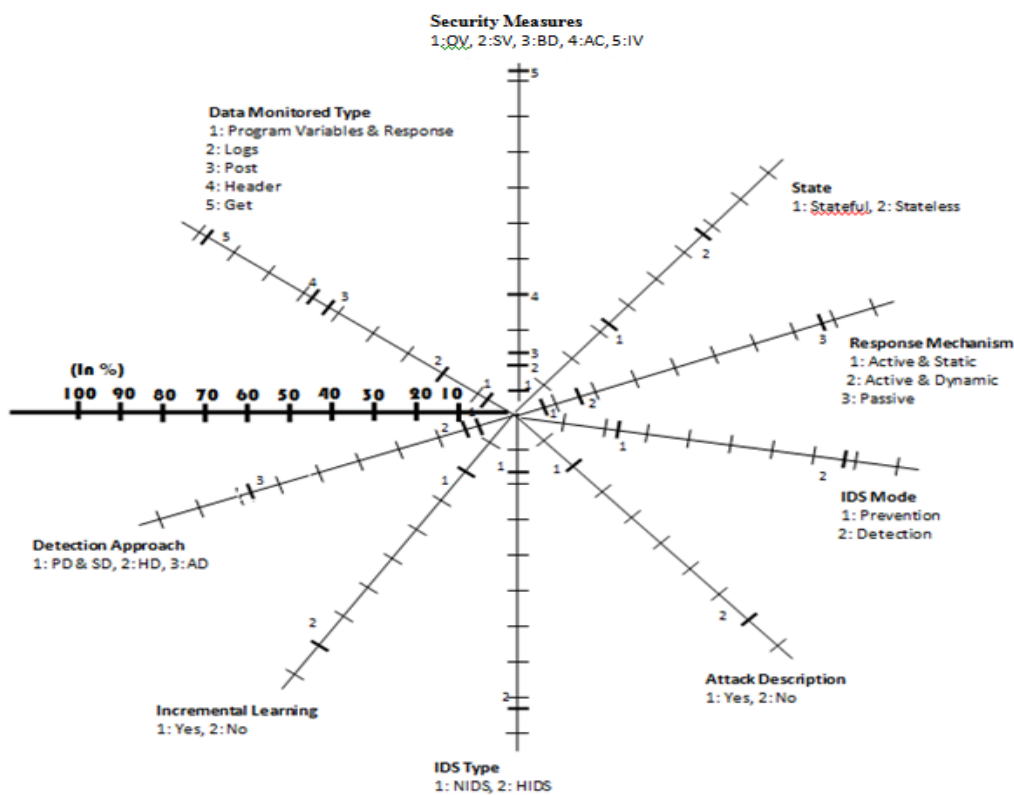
Security Measures
1:OV, 2:SV, 3:BD, 4:AC, 5:IV

Data Monitored Type
1: Program Variables & Response
2: Logs
3: Post
4: Header
5: Get

State
1: Stateful, 2: Stateless

Response Mechanism
1: Active & Static
2: Active & Dynamic
3: Passive

(In %)
100 90 80 70 60 50 40 30 20 10

IDS Mode
1: Prevention
2: Detection

Detection Approach
1: PD & SD, 2: HD, 3: AD

Attack Description
1: Yes, 2: No

Incremental Learning
1: Yes, 2: No

IDS Type
1: NIDS, 2: HIDS

5 4 3 2 1 5 4 3 2 1 2 1 3 2 1 1 2 1 2 1 2 1 2 1 2 3 2 1